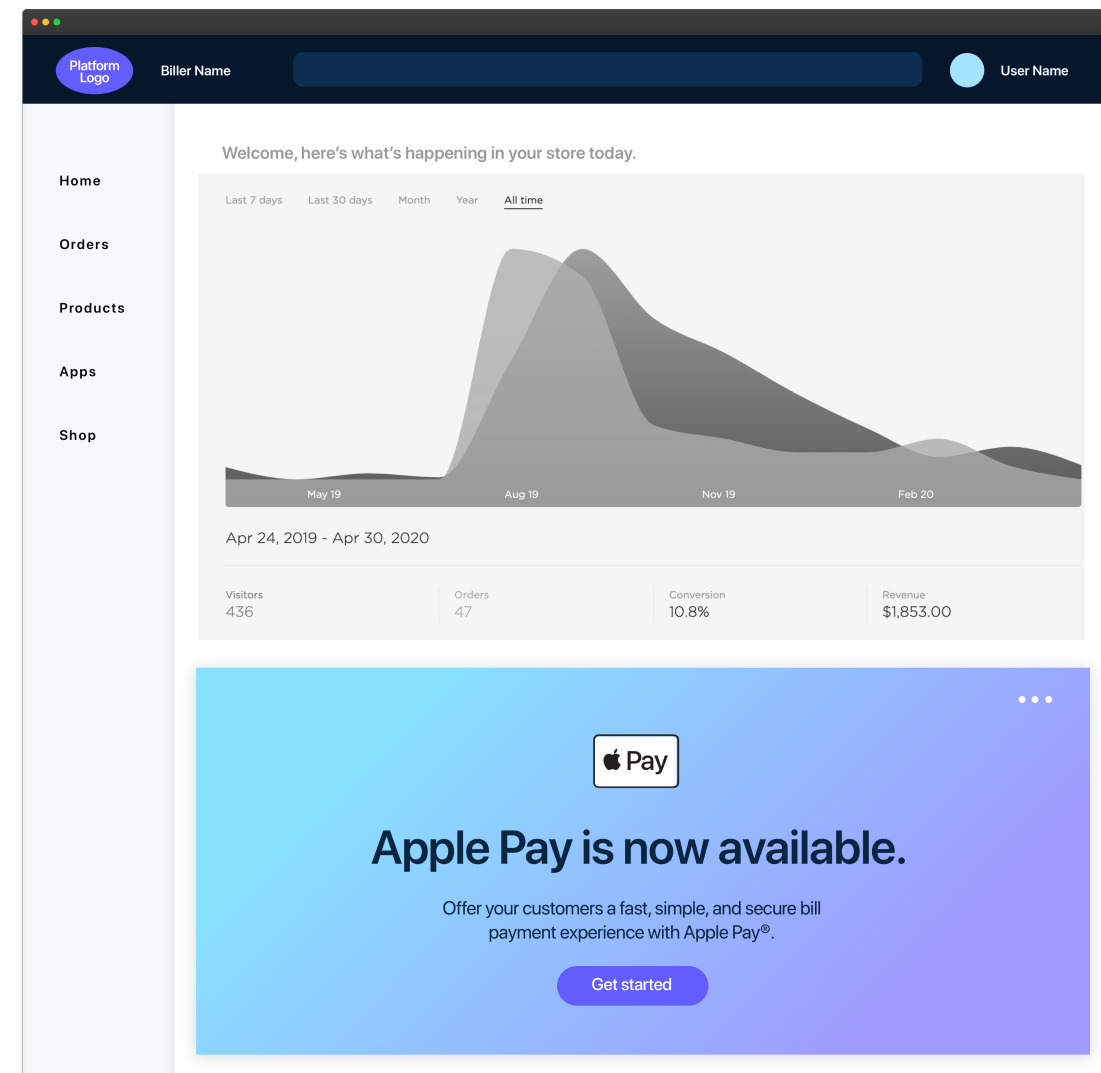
Platform Logo

Biller Name

User Name

Home

Orders

Products

Apps

Shop

Welcome, here's what's happening in your store today.

Last 7 days Last 30 days Month Year All time

May 19 Aug 19 Nov 19 Feb 20

Apr 24, 2019 - Apr 30, 2020

| Visitors | Orders | Conversion | Revenue |
|---|---|---|---|
| 436 | 47 | 10.8% | $1,853.00 |

Pay

Apple Pay is now available.

Offer your customers a fast, simple, and secure bill payment experience with Apple Pay®.

Get started